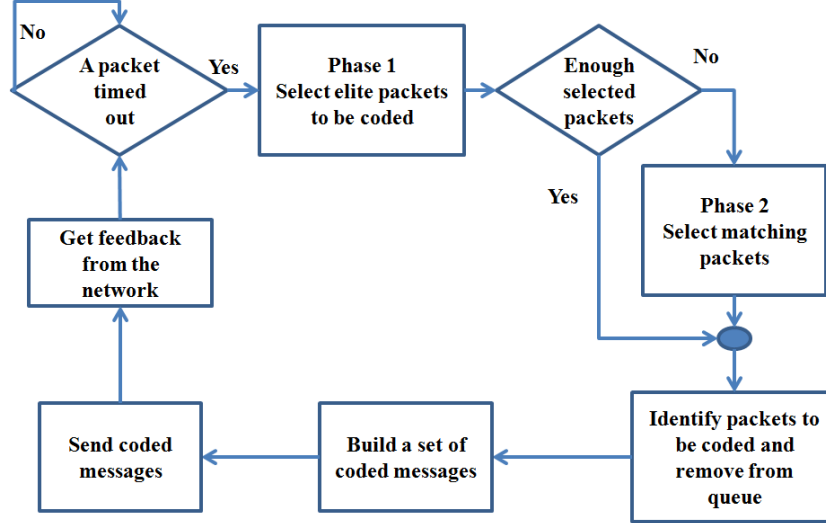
No

A packet timed out

Yes

Phase 1
Select elite packets to be coded

Enough selected packets

No

Yes

Phase 2
Select matching packets

Get feedback from the network

Identify packets to be coded and remove from queue

Build a set of coded messages

Send coded messages